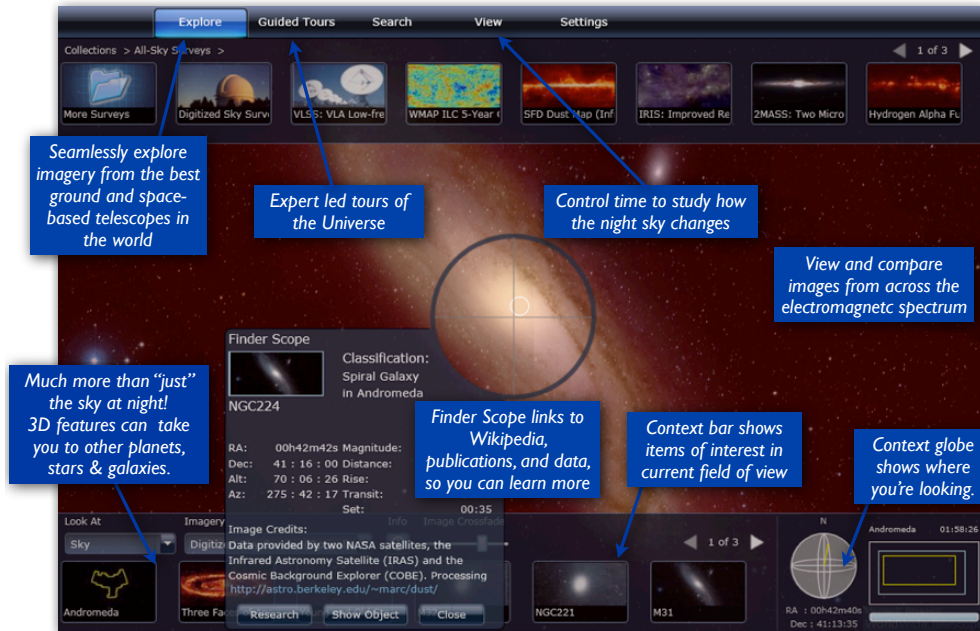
Explore Guided Tours Search View Settings

Collections > All-Sky Surveys >

1 of 3

More Surveys
Digitized Sky Surv
VLSS: VLA Low-fre
WMAP ILC 5-Year
SFD Dust Map (Inf
IRIS: Improved Re
2MASS: Two Micro
Hydrogen Alpha Fu

Seamlessly explore imagery from the best ground and space-based telescopes in the world

Expert led tours of the Universe

Control time to study how the night sky changes

View and compare images from across the electromagnetc spectrum

Much more than "just" the sky at night! 3D features can take you to other planets, stars & galaxies.

Finder Scope

Classification:
Spiral Galaxy
in Andromeda

NGC224

RA: 00h42m42s Magnitude:
Dec: 41 : 16 : 00 Distance:
Alt: 70 : 06 : 26 Rise:
Az: 275 : 42 : 17 Transit:
Set: 00:35

Finder Scope links to Wikipedia, publications, and data, so you can learn more

Context bar shows items of interest in current field of view

Context globe shows where you're looking.

Image Credits:
Data provided by two NASA satellites, the Infrared Astronomy Satellite (IRAS) and the Cosmic Background Explorer (COBE). Processing
http://astro.berkeley.edu/~marc/dust/

Research Show Object Close

Info Image Crossfade

Look At
Sky
Imagery
Digitiz

Andromeda
Three Fac

1 of 3

NGC221
M31

N

Andromeda 01:58:26

RA : 00h42m40s
Dec : 41:13:35